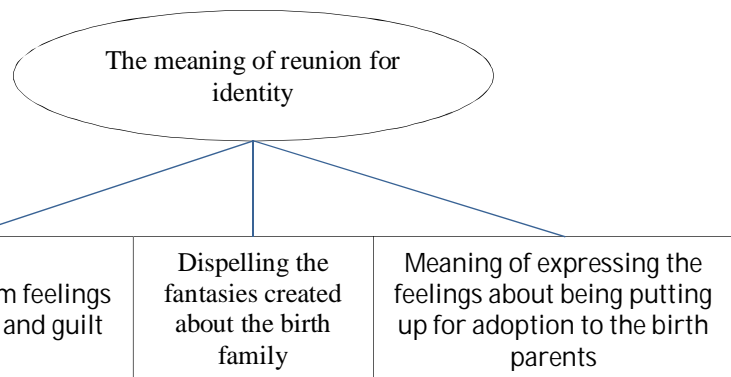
The meaning of reunion for identity

m feelings and guilt

Dispelling the fantasies created about the birth family

Meaning of expressing the feelings about being putting up for adoption to the birth parents